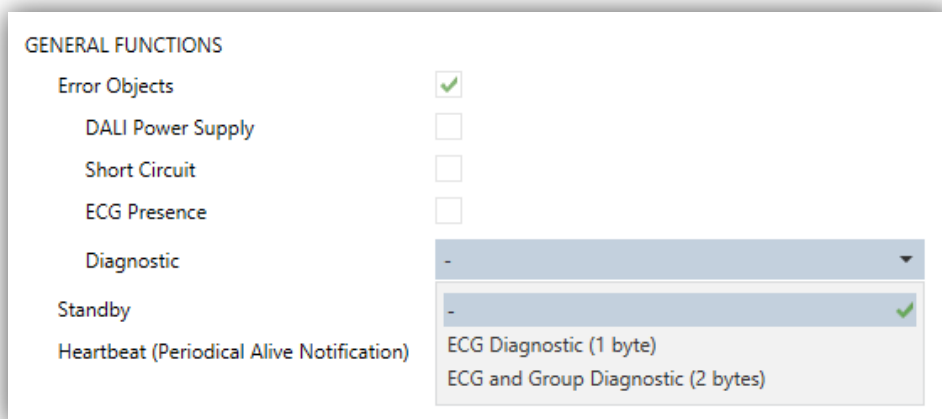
GENERAL FUNCTIONS

Error Objects

DALI Power Supply

Short Circuit

ECG Presence

Diagnostic

-

Standby

-

Heartbeat (Periodical Alive Notification)

ECG Diagnostic (1 byte)

ECG and Group Diagnostic (2 bytes)